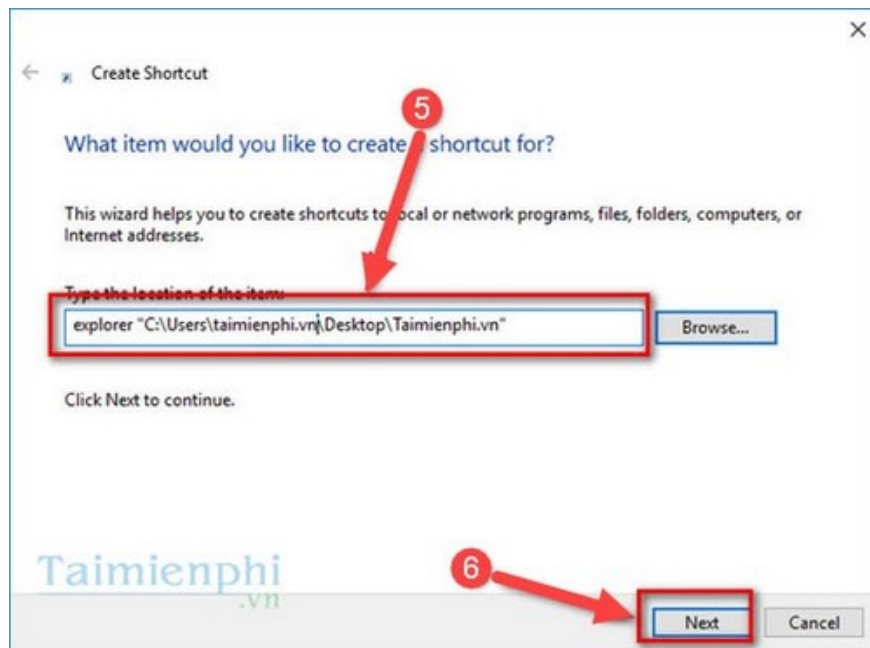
×

Create Shortcut

5

What item would you like to create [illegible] shortcut for?

This wizard helps you to create shortcuts to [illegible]ocal or network programs, files, folders, computers, or Internet addresses.

Type the location of the item:

explorer "C:\Users\taimienphi.vn\Desktop\Taimienphi.vn"

Browse...

Click Next to continue.

Taimienphi
.vn

6

Next

Cancel